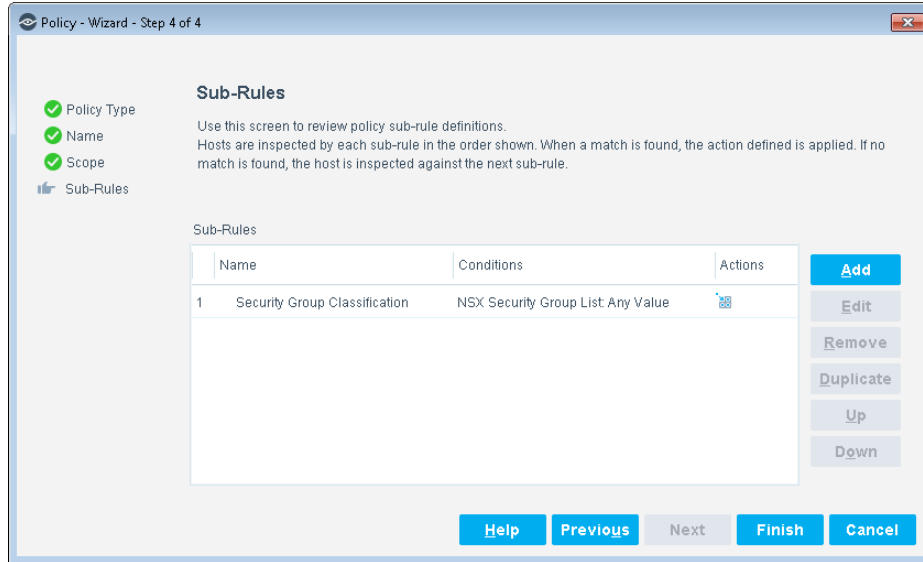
Policy - Wizard - Step 4 of 4

Policy Type
Name
Scope
Sub-Rules

Sub-Rules

Use this screen to review policy sub-rule definitions.
Hosts are inspected by each sub-rule in the order shown. When a match is found, the action defined is applied. If no match is found, the host is inspected against the next sub-rule.

Sub-Rules

| | Name | Conditions | Actions |
|---|---|---|---|
| 1 | Security Group Classification | NSX Security Group List: Any Value | |

Add
Edit
Remove
Duplicate
Up
Down

Help
Previous
Next
Finish
Cancel